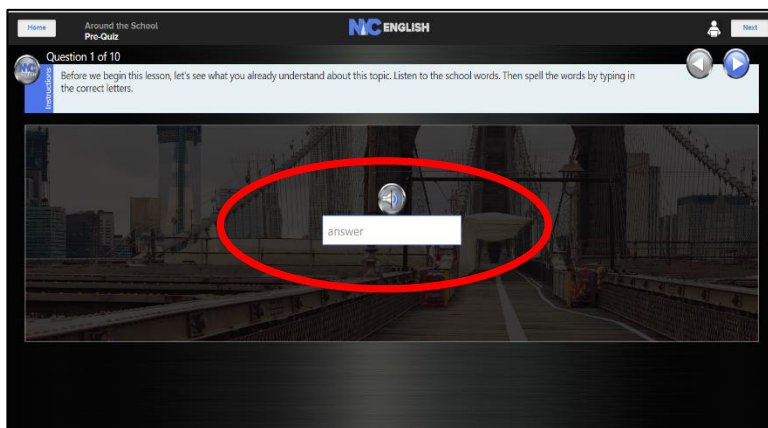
Home

Around the School
Pre-Quiz

NC ENGLISH

Next

Question 1 of 10

Instructions

Before we begin this lesson, let's see what you already understand about this topic. Listen to the school words. Then spell the words by typing in the correct letters.

answer